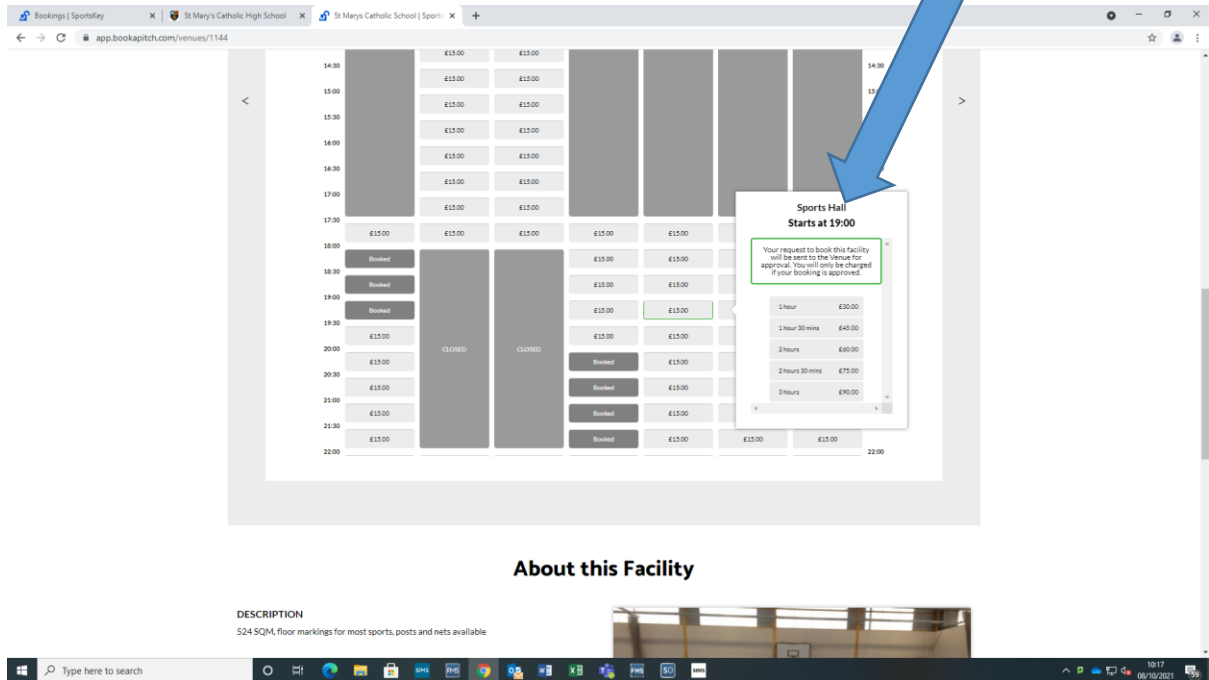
Bookings | SportsKey
St Mary's Catholic High School
St Marys Catholic School | Sports
app.bookapitch.com/venues/1144

14:30
15:00
15:30
16:00
16:30
17:00
17:30
18:00
18:30
19:00
19:30
20:00
20:30
21:00
21:30
22:00

£15.00 £15.00
£15.00 £15.00
£15.00 £15.00
£15.00 £15.00
£15.00 £15.00
£15.00 £15.00
£15.00 £15.00
£15.00 £15.00 £15.00 £15.00 £15.00
Booked £15.00 £15.00
Booked £15.00 £15.00
Booked £15.00 £15.00
£15.00 CLOSED CLOSED £15.00 £15.00
£15.00 Booked £15.00
£15.00 Booked £15.00
£15.00 Booked £15.00
£15.00 Booked £15.00 £15.00 £15.00

14:30
15
22:00

Sports Hall
Starts at 19:00

Your request to book this facility will be sent to the Venue for approval. You will only be charged if your booking is approved.

| 1 hour | £30.00 |
|---|---|
| 1 hour 30 mins | £45.00 |
| 2 hours | £60.00 |
| 2 hours 30 mins | £75.00 |
| 3 hours | £90.00 |

About this Facility

DESCRIPTION
524 SQM, floor markings for most sports, posts and nets available

Type here to search
10:17
08/10/2021